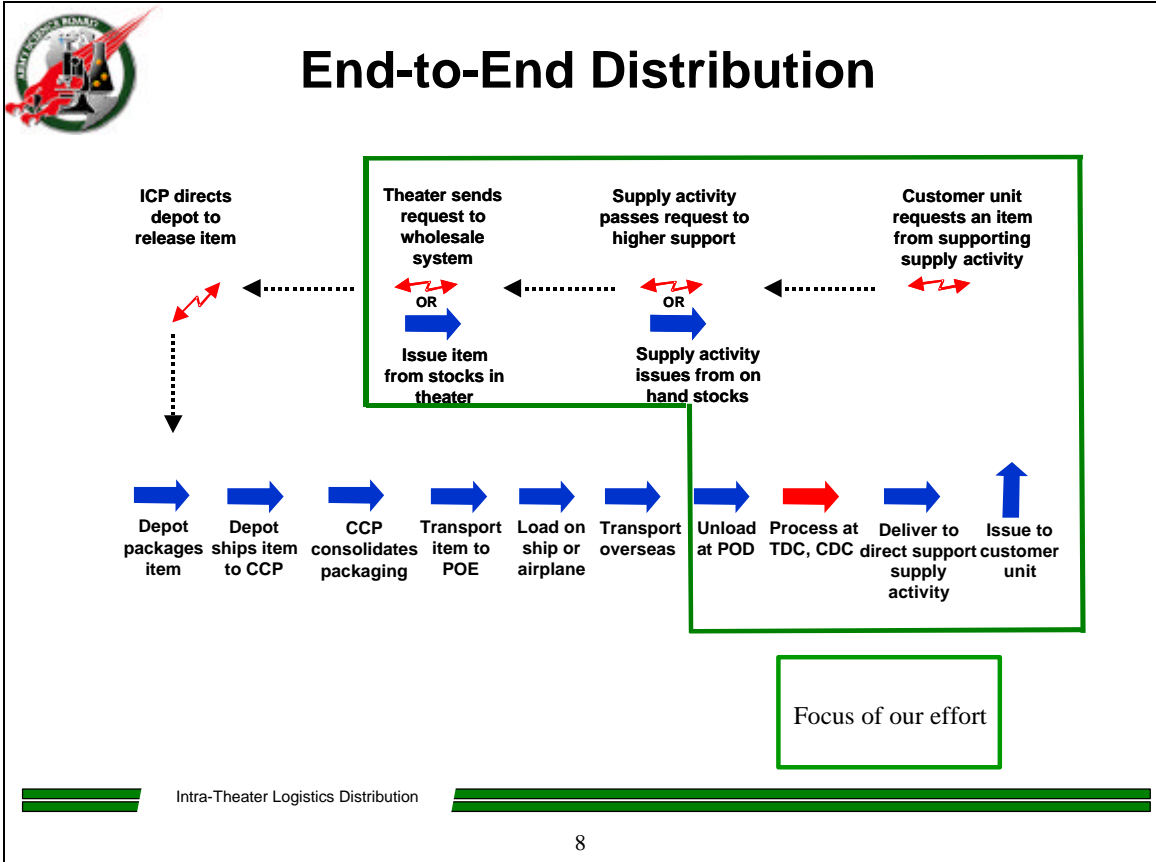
ARMY SCIENCE BOARD

End-to-End Distribution

ICP directs depot to release item

Theater sends request to wholesale system

OR

Issue item from stocks in theater

Supply activity passes request to higher support

OR

Supply activity issues from on hand stocks

Customer unit requests an item from supporting supply activity

Depot packages item

Depot ships item to CCP

CCP consolidates packaging

Transport item to POE

Load on ship or airplane

Transport overseas

Unload at POD

Process at TDC, CDC

Deliver to direct support supply activity

Issue to customer unit

Focus of our effort

Intra-Theater Logistics Distribution

8